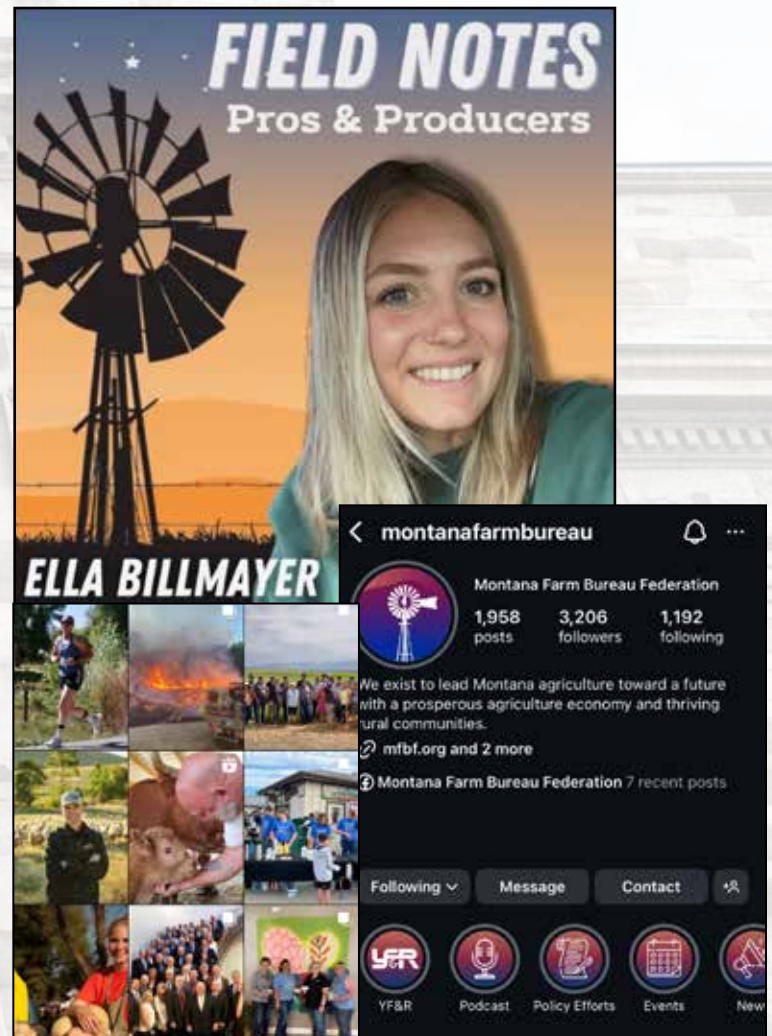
FIELD NOTES
Pros & Producers

ELLA BILLMAYER

montanafarmbureau

Montana Farm Bureau Federation

| 1,958 | 3,206 | 1,192 |
|---|---|---|
| posts | followers | following |

We exist to lead Montana agriculture toward a future with a prosperous agriculture economy and thriving rural communities.

mfbf.org and 2 more

Montana Farm Bureau Federation 7 recent posts

Following Message Contact

YF&R Podcast Policy Efforts Events New